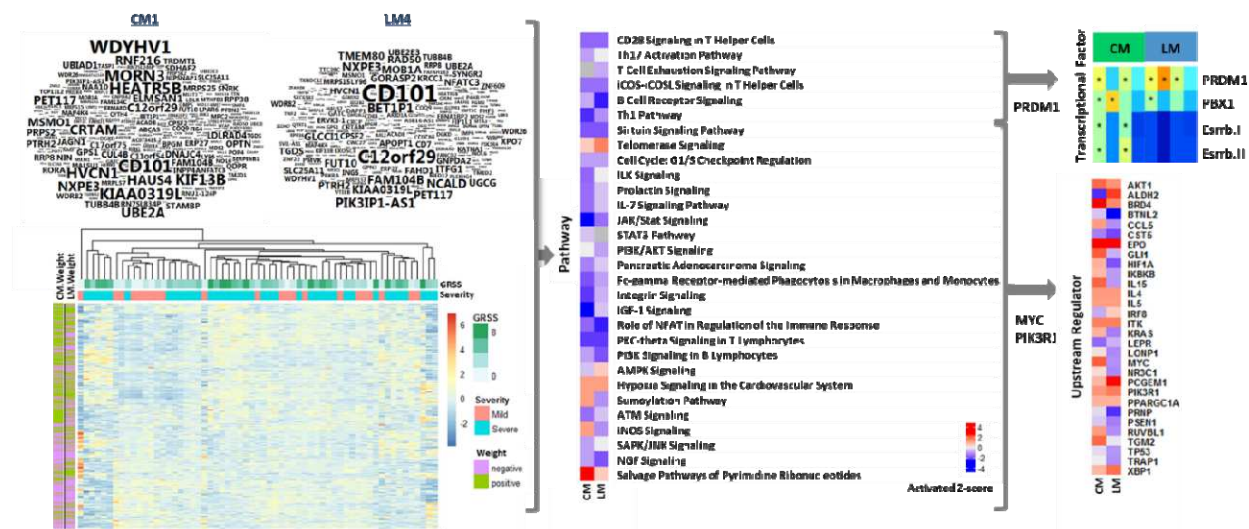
CM1

LM4

WDYHV1 RNF216 MORN3 HEATR5B PET117 C12orf29 CRTAM CD101 HVCN1 NXPE3 HAUS4 KIF13B KIAA0319L UBE2A MSMO1

TMEM80 NXPE3 MOB1A CD101 BET1P1 C12orf29 FAM104B KIAA0319L NCALD PET117 PIK3IP1-AS1

CM.Weight
M.Weight

GRSS
Severity

GRSS
8
6
4
2
0
-2

Severity
Mild
Severe

Weight
negative
positive

Pathway

CD28 Signaling in T Helper Cells
Th1/ Activation Pathway
T Cell Exhaustion Signaling Pathway
iCOS-iCOSL Signaling in T Helper Cells
B Cell Receptor Signaling
Th1 Pathway
Sirtuin Signaling Pathway
Telomerase Signaling
Cell Cycle: G1/S Checkpoint Regulation
ILK Signaling
Prolactin Signaling
IL-7 Signaling Pathway
JAK/Stat Signaling
STAT3 Pathway
PI3K/AKT Signaling
Pancreatic Adenocarcinoma Signaling
Fc-gamma Receptor-mediated Phagocytosis in Macrophages and Monocytes
Integrin Signaling
IGF-1 Signaling
Role of NFAT in Regulation of the Immune Response
PKC-theta Signaling in T Lymphocytes
PI3K Signaling in B Lymphocytes
AMPK Signaling
Hypoxia Signaling in the Cardiovascular System
Sumoylation Pathway
ATM Signaling
iNOS Signaling
SAPK/JNK Signaling
NGF Signaling
Salvage Pathways of Pyrimidine Ribonucleotides

CM LM

4
2
0
-2
-4
Activated Z-score

PRDM1

MYC
PIK3R1

Transcriptional Factor

CM LM

PRDM1
PBX1
Esrrb.I
Esrrb.II

Upstream Regulator

AKT1
ALDH2
BRD4
BTNL2
CCL5
CST6
EPO
GLI1
HIF1A
IKBKB
IL15
IL4
IL5
IRF8
ITK
KRAS
LEPR
LONP1
MYC
NR3C1
PCGEM1
PIK3R1
PPARGC1A
PRNP
PSEN1
RUVBL1
TGM2
TP53
TRAP1
XBP1

CM LM